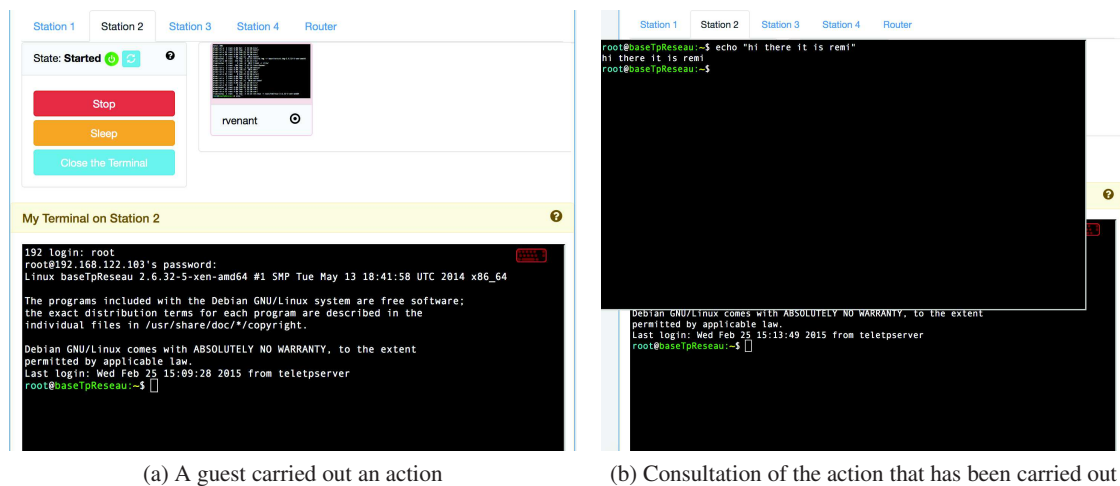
Station 1 Station 2 Station 3 Station 4 Router

State: Started

Stop

Sleep

Close the Terminal

rvenant

My Terminal on Station 2

192 login: root
root@192.168.122.103's password:
Linux baseTpReseau 2.6.32-5-xen-amd64 #1 SMP Tue May 13 18:41:58 UTC 2014 x86_64

The programs included with the Debian GNU/Linux system are free software;
the exact distribution terms for each program are described in the
individual files in /usr/share/doc/*/copyright.

Debian GNU/Linux comes with ABSOLUTELY NO WARRANTY, to the extent
permitted by applicable law.
Last login: Wed Feb 25 15:09:28 2015 from teletpserver
root@baseTpReseau:~$

(a) A guest carried out an action

Station 1 Station 2 Station 3 Station 4 Router

root@baseTpReseau:~$ echo "hi there it is remi"
hi there it is remi
root@baseTpReseau:~$

Debian GNU/Linux comes with ABSOLUTELY NO WARRANTY, to the extent
permitted by applicable law.
Last login: Wed Feb 25 15:13:49 2015 from teletpserver
root@baseTpReseau:~$

(b) Consultation of the action that has been carried out